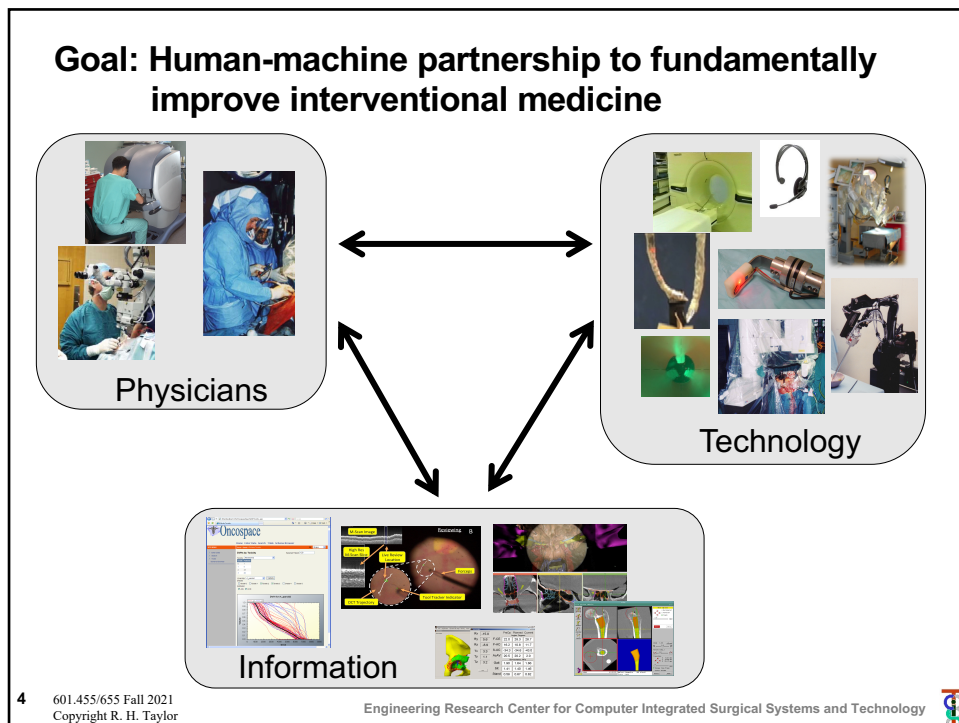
Goal: Human-machine partnership to fundamentally improve interventional medicine

Physicians

Technology

Information

Oncospace

M-Scan Image

High Res B-Scan Slice

Live Retinal Structure

Forceps

OCT Trajectory

Tool-Tracker Indicator

4 601.455/655 Fall 2021
Copyright R. H. Taylor

Engineering Research Center for Computer Integrated Surgical Systems and Technology